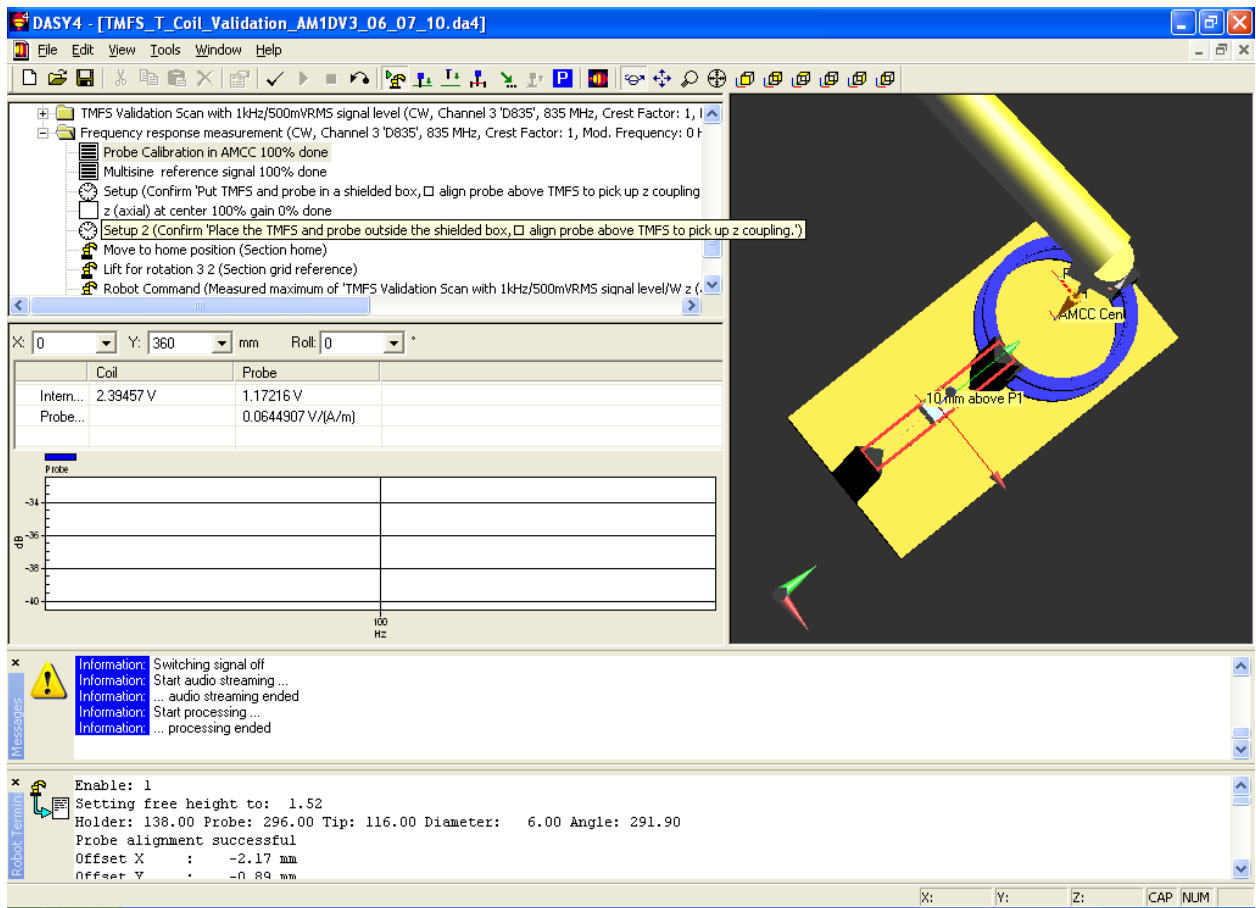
DASY4 - [TMFS_T_Coil_Validation_AM1DV3_06_07_10.da4]

File Edit View Tools Window Help

P

TMFS Validation Scan with 1kHz/500mVRMS signal level (CW, Channel 3 'D835', 835 MHz, Crest Factor: 1, I
Frequency response measurement (CW, Channel 3 'D835', 835 MHz, Crest Factor: 1, Mod. Frequency: 0 H
Probe Calibration in AMCC 100% done
Multisine reference signal 100% done
Setup (Confirm 'Put TMFS and probe in a shielded box,□ align probe above TMFS to pick up z coupling
z (axial) at center 100% gain 0% done
Setup 2 (Confirm 'Place the TMFS and probe outside the shielded box,□ align probe above TMFS to pick up z coupling.')
Move to home position (Section home)
Lift for rotation 3 2 (Section grid reference)
Robot Command (Measured maximum of 'TMFS Validation Scan with 1kHz/500mVRMS signal level/W z (

X: 0 Y: 360 mm Roll: 0 °

| | Coil | Probe |
|---|---|---|
| Intern... | 2.39457 V | 1.17216 V |
| Probe... | | 0.0644907 V/(A/m) |

Probe
-34
-36
-38
-40
dB
100
Hz

AMCC Cen
10 mm above P1

Messages
Information: Switching signal off
Information: Start audio streaming ...
Information: ... audio streaming ended
Information: Start processing ...
Information: ... processing ended

Robot Termin
Enable: 1
Setting free height to: 1.52
Holder: 138.00 Probe: 296.00 Tip: 116.00 Diameter: 6.00 Angle: 291.90
Probe alignment successful
Offset X : -2.17 mm
Offset Y : -0.89 mm

X: Y: Z: CAP NUM